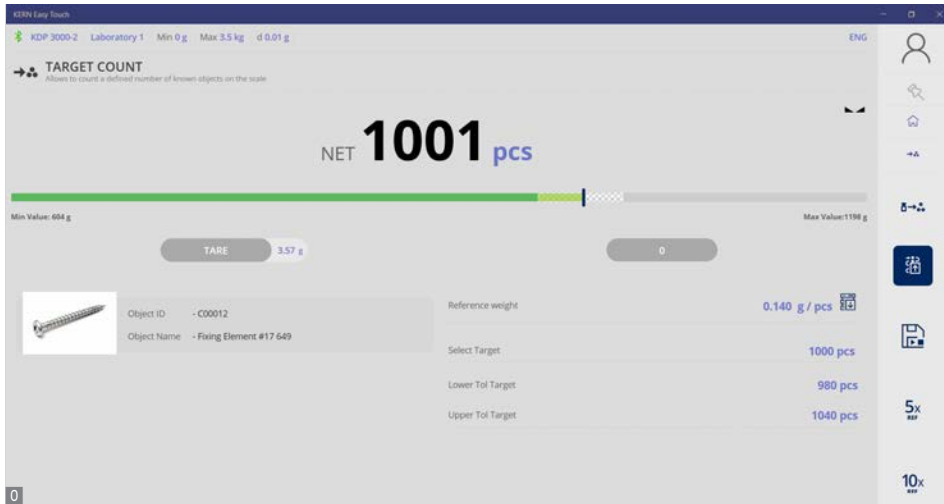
KERN Easy Touch

KDP 3000-2 Laboratory 1 Min 0 g Max 3.5 kg d 0.01 g

ENG

TARGET COUNT
Allows to count a defined number of known objects on the scale

NET 1001 pcs

Min Value: 604 g

Max Value: 1198 g

TARE 3.57 g

0

Object ID - C00012

Object Name - Fixing Element #17 649

Reference weight 0.140 g / pcs

Select Target 1000 pcs

Lower Tol Target 980 pcs

Upper Tol Target 1040 pcs

5x REF

10x REF

0